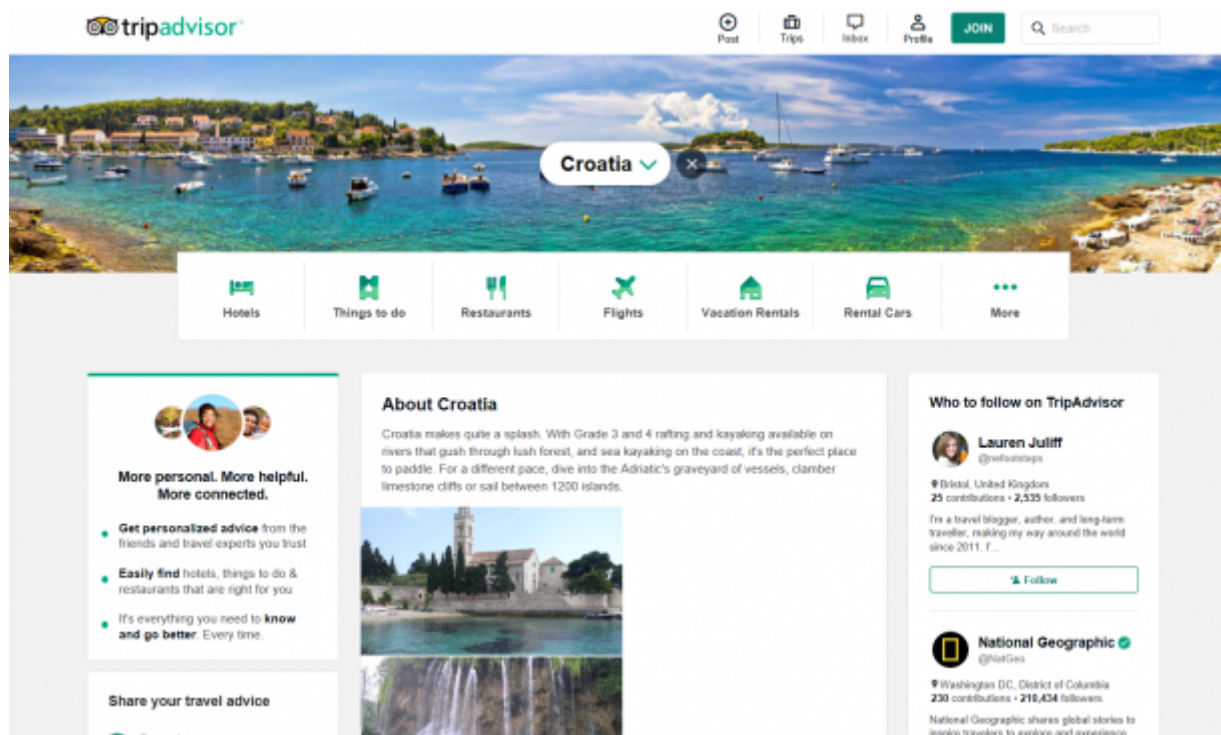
tripadvisor

Post
Trips
Inbox
Profile
JOIN
Search

Croatia

Hotels
Things to do
Restaurants
Flights
Vacation Rentals
Rental Cars
More

More personal. More helpful. More connected.

Get personalized advice from the friends and travel experts you trust

Easily find hotels, things to do & restaurants that are right for you

It's everything you need to know and go better. Every time.

Share your travel advice

About Croatia

Croatia makes quite a splash. With Grade 3 and 4 rafting and kayaking available on rivers that gush through lush forest, and sea kayaking on the coast, it's the perfect place to paddle. For a different pace, dive into the Adriatic's graveyard of vessels, clamber limestone cliffs or sail between 1200 islands.

Who to follow on TripAdvisor

Lauren Juliff
@neverendingfootsteps
Bristol, United Kingdom
25 contributions • 2,535 followers
I'm a travel blogger, author, and long-term traveller, making my way around the world since 2011. I'...

Follow

National Geographic
@NatGeo
Washington DC, District of Columbia
230 contributions • 210,434 followers
National Geographic shares global stories to inspire travelers to explore and experience